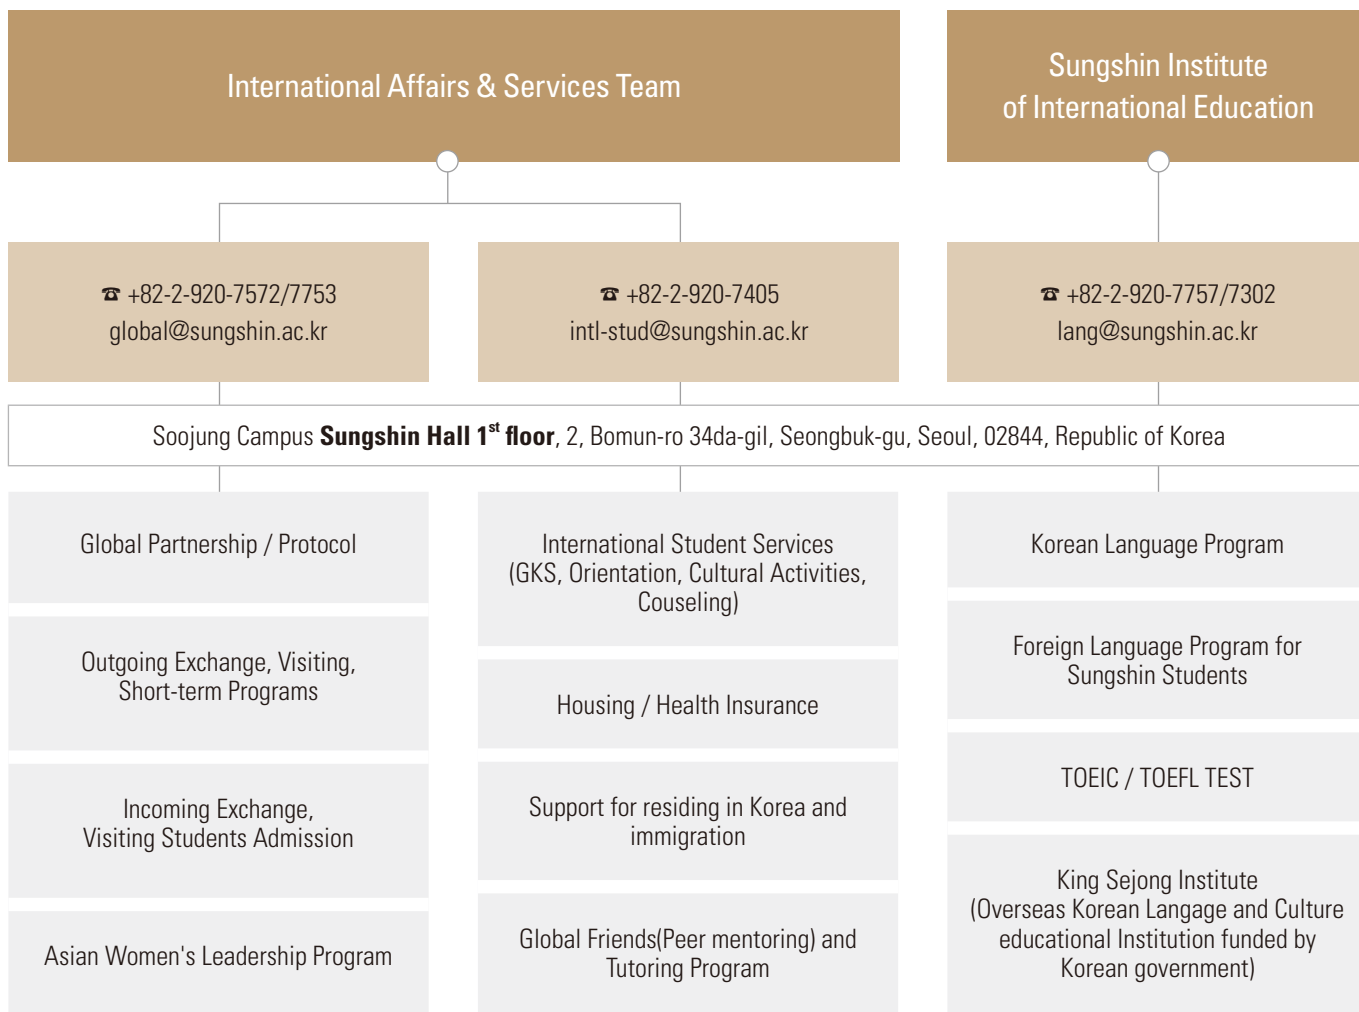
International Affairs & Services Team

Sungshin Institute of International Education

☎ +82-2-920-7572/7753
global@sungshin.ac.kr

☎ +82-2-920-7405
intl-stud@sungshin.ac.kr

☎ +82-2-920-7757/7302
lang@sungshin.ac.kr

Soojung Campus **Sungshin Hall 1$^{st}$ floor**, 2, Bomun-ro 34da-gil, Seongbuk-gu, Seoul, 02844, Republic of Korea

Global Partnership / Protocol

Outgoing Exchange, Visiting, Short-term Programs

Incoming Exchange, Visiting Students Admission

Asian Women's Leadership Program

International Student Services (GKS, Orientation, Cultural Activities, Couseling)

Housing / Health Insurance

Support for residing in Korea and immigration

Global Friends(Peer mentoring) and Tutoring Program

Korean Language Program

Foreign Language Program for Sungshin Students

TOEIC / TOEFL TEST

King Sejong Institute (Overseas Korean Langage and Culture educational Institution funded by Korean government)